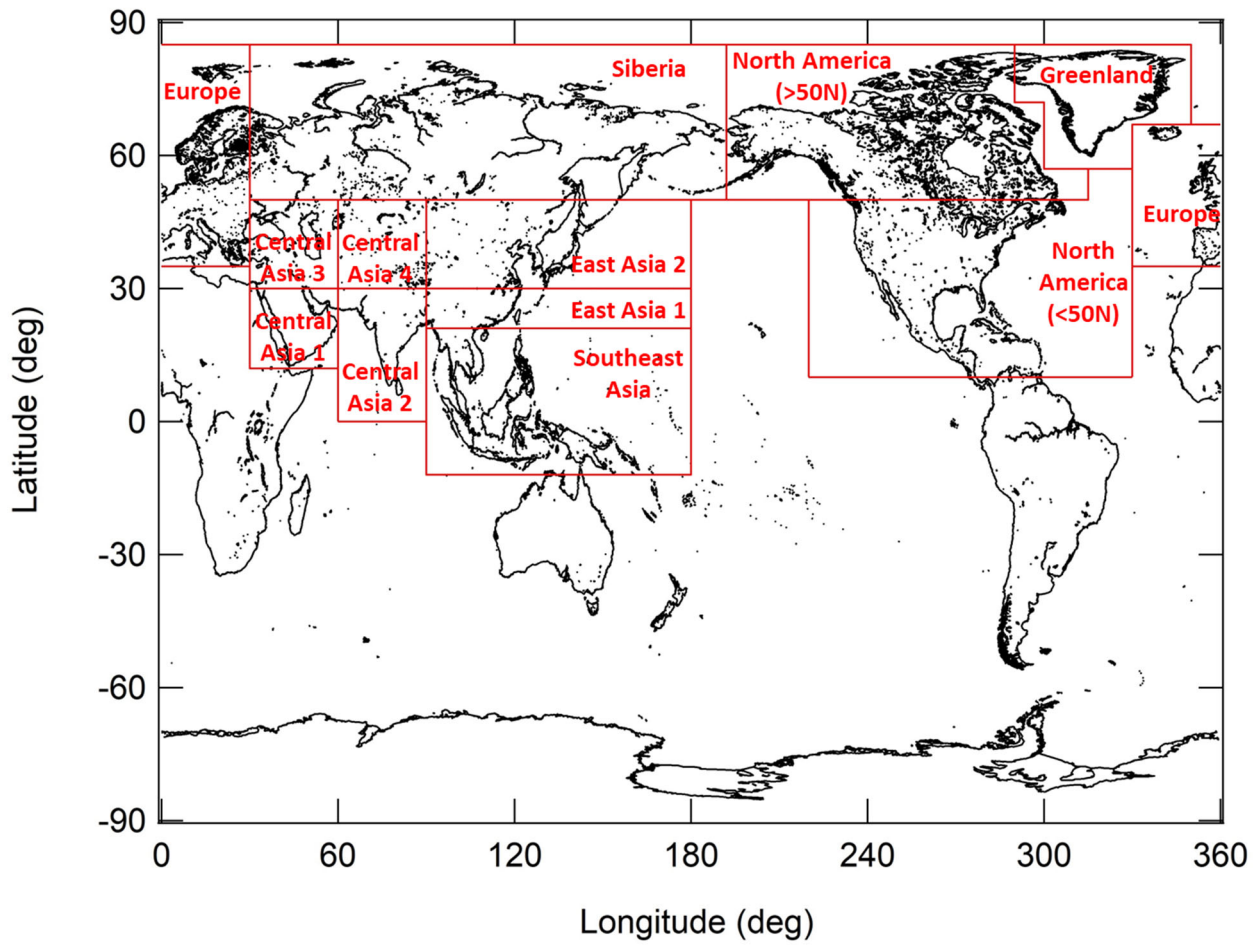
Europe

Siberia

North America (>50N)

Greenland

Europe

Central Asia 3

Central Asia 4

East Asia 2

East Asia 1

North America (<50N)

Central Asia 1

Central Asia 2

Southeast Asia

90
60
30
0
-30
-60
-90

Latitude (deg)

0
60
120
180
240
300
360

Longitude (deg)